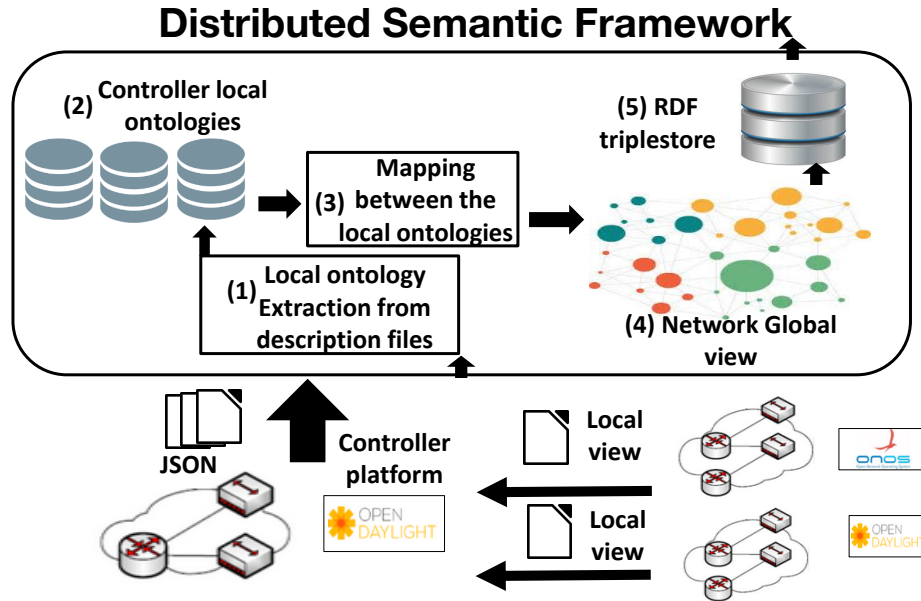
Distributed Semantic Framework

(2) Controller local ontologies

(5) RDF triplestore

(3) Mapping between the local ontologies

(1) Local ontology Extraction from description files

(4) Network Global view

JSON

Controller platform

OPEN DAYLIGHT

Local view

Local view

onos

OPEN DAYLIGHT